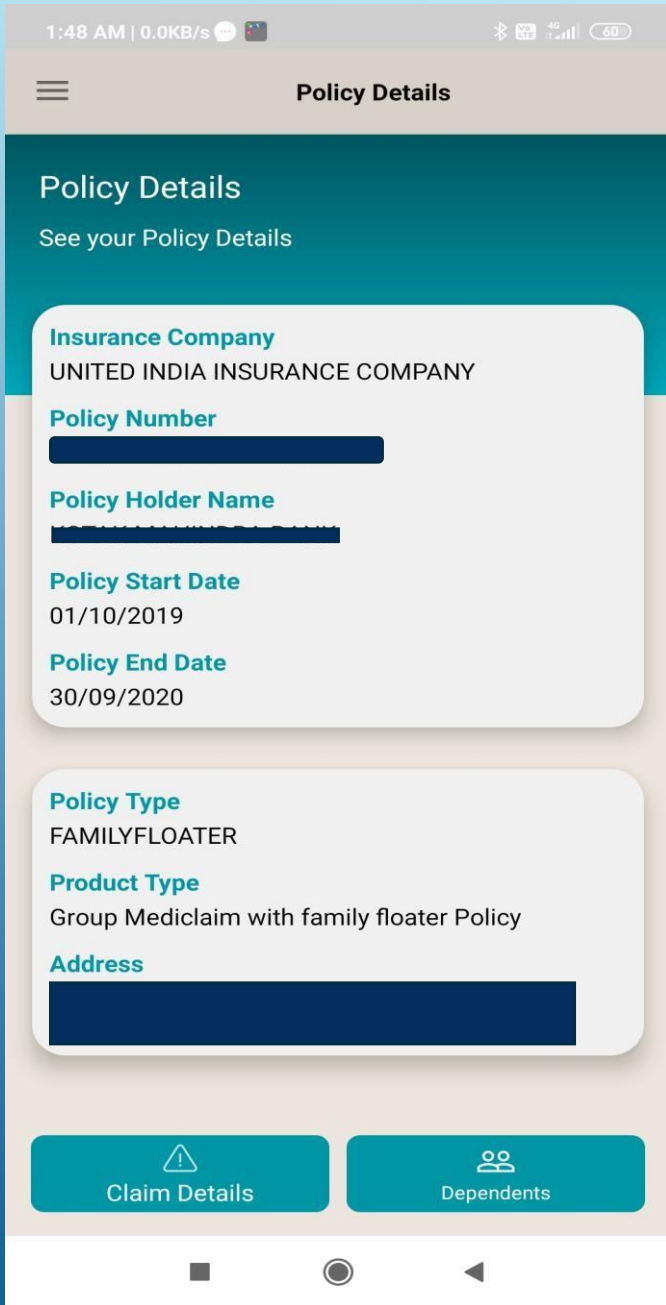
1:48 AM | 0.0KB/s

60

Policy Details

Policy Details

See your Policy Details

Insurance Company
UNITED INDIA INSURANCE COMPANY

Policy Number
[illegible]

Policy Holder Name
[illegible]

Policy Start Date
01/10/2019

Policy End Date
30/09/2020

Policy Type
FAMILYFLOATER

Product Type
Group Mediclaim with family floater Policy

Address
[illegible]

Claim Details

Dependents